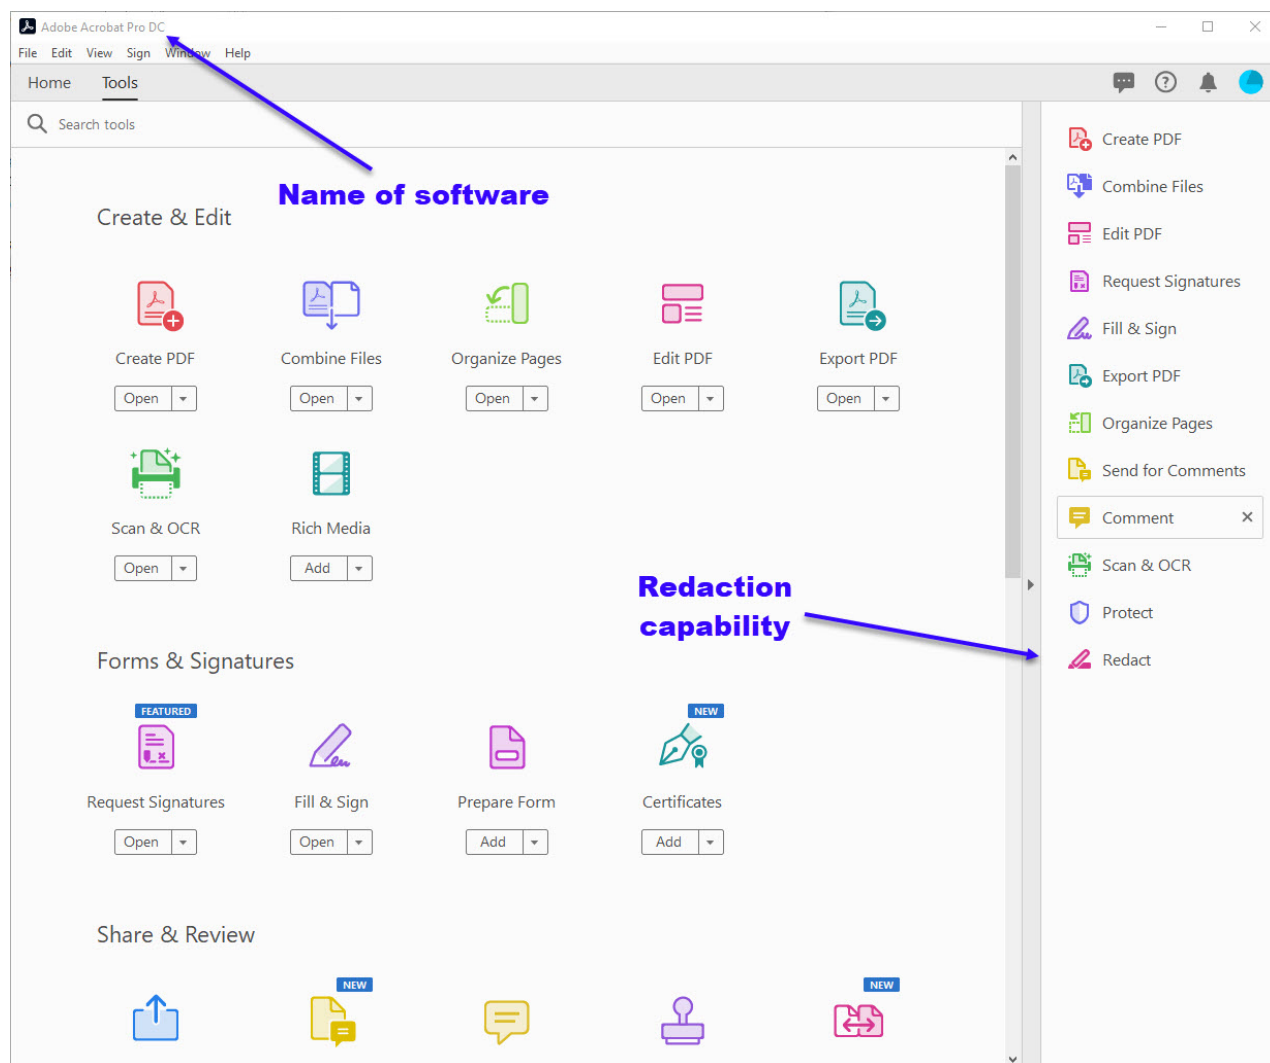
Adobe Acrobat Pro DC

File Edit View Sign Window Help

Home Tools

Search tools

Name of software

Create & Edit

Create PDF
Open

Combine Files
Open

Organize Pages
Open

Edit PDF
Open

Export PDF
Open

Scan & OCR
Open

Rich Media
Add

Redaction capability

Forms & Signatures

FEATURED
Request Signatures
Open

Fill & Sign
Open

Prepare Form
Add

NEW
Certificates
Add

Share & Review

NEW

NEW

Create PDF
Combine Files
Edit PDF
Request Signatures
Fill & Sign
Export PDF
Organize Pages
Send for Comments
Comment
Scan & OCR
Protect
Redact